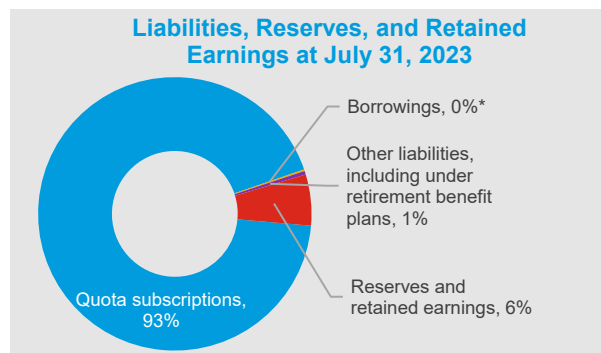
Liabilities, Reserves, and Retained Earnings at July 31, 2023

Borrowings, 0%*

Other liabilities, including under retirement benefit plans, 1%

Reserves and retained earnings, 6%

Quota subscriptions, 93%